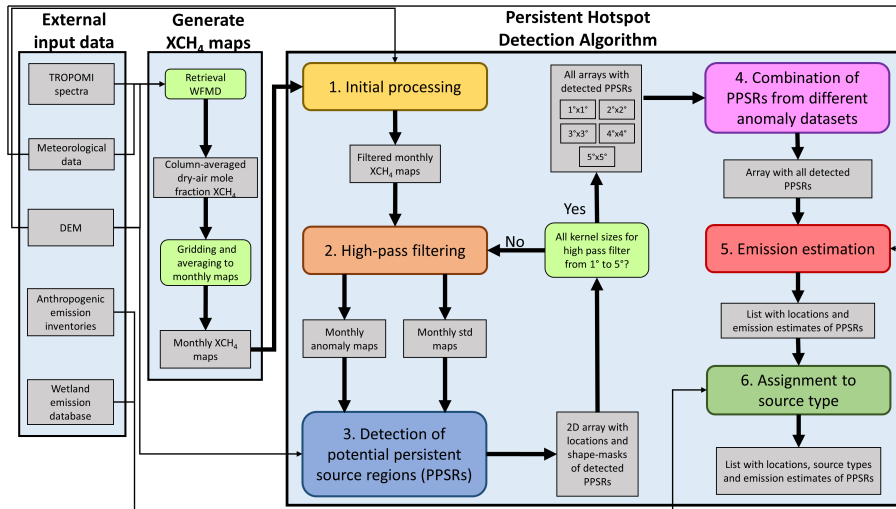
External input data

TROPOMI spectra

Meteorological data

DEM

Anthropogenic emission inventories

Wetland emission database

Generate $XCH_4$ maps

Retrieval WFMD

Column-averaged dry-air mole fraction $XCH_4$

Gridding and averaging to monthly maps

Monthly $XCH_4$ maps

Persistent Hotspot Detection Algorithm

1. Initial processing

Filtered monthly $XCH_4$ maps

2. High-pass filtering

Monthly anomaly maps

Monthly std maps

3. Detection of potential persistent source regions (PPSRs)

2D array with locations and shape-masks of detected PPSRs

All kernel sizes for high pass filter from 1° to 5°?

No

Yes

All arrays with detected PPSRs

1°x1°

2°x2°

3°x3°

4°x4°

5°x5°

4. Combination of PPSRs from different anomaly datasets

Array with all detected PPSRs

5. Emission estimation

List with locations and emission estimates of PPSRs

6. Assignment to source type

List with locations, source types and emission estimates of PPSRs